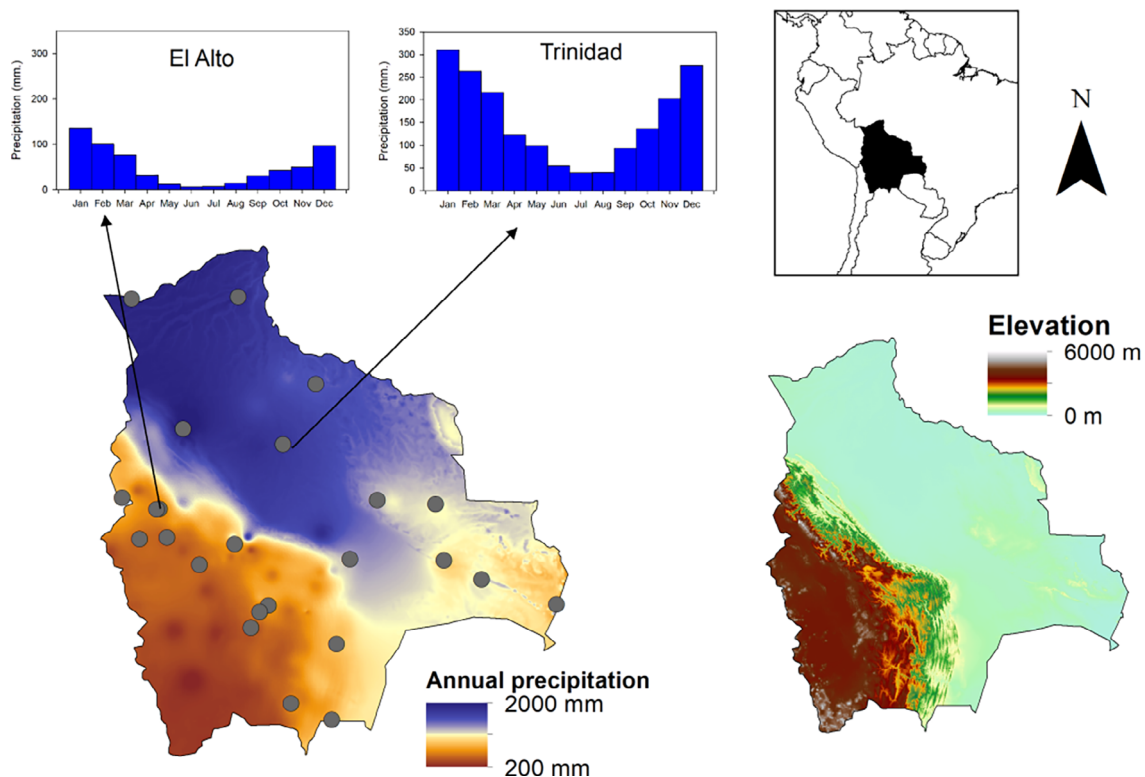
El Alto

Precipitation (mm.)

300
200
100
0

Jan Feb Mar Apr May Jun Jul Aug Sep Oct Nov Dec

Trinidad

Precipitation (mm.)

350
300
250
200
150
100
50
0

Jan Feb Mar Apr May Jun Jul Aug Sep Oct Nov Dec

N

Elevation
6000 m
0 m

Annual precipitation
2000 mm
200 mm